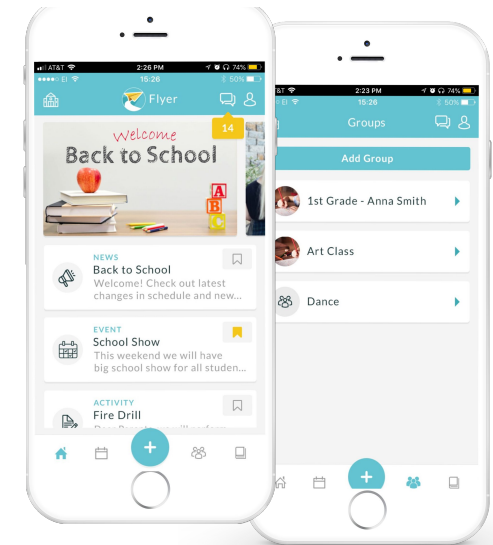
AT&T 2:26 PM 74%
EI 15:26 50%
Flyer
14
Welcome
Back to School
A
B
C
NEWS
Back to School
Welcome! Check out latest changes in schedule and new...
EVENT
School Show
This weekend we will have big school show for all studen...
ACTIVITY
Fire Drill
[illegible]
+

AT&T 2:23 PM 74%
EI 15:26 50%
Groups
Add Group
1st Grade - Anna Smith
Art Class
Dance
+